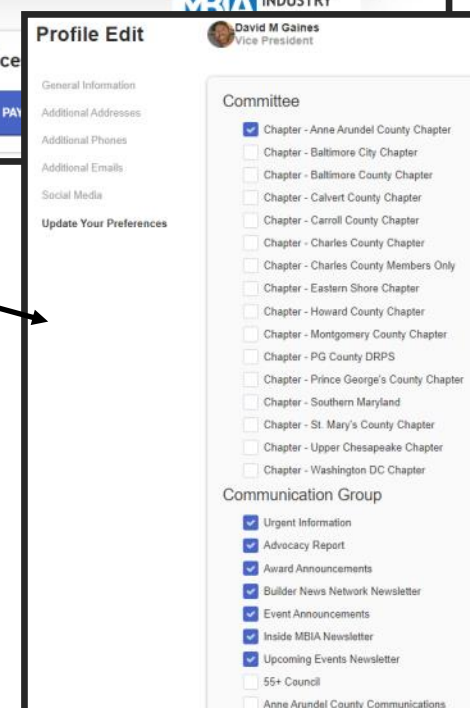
INDUSTRY

ce

PAY

Profile Edit

David M Gaines
Vice President

General Information
Additional Addresses
Additional Phones
Additional Emails
Social Media
Update Your Preferences

Committee

Chapter - Anne Arundel County Chapter
Chapter - Baltimore City Chapter
Chapter - Baltimore County Chapter
Chapter - Calvert County Chapter
Chapter - Carroll County Chapter
Chapter - Charles County Chapter
Chapter - Charles County Members Only
Chapter - Eastern Shore Chapter
Chapter - Howard County Chapter
Chapter - Montgomery County Chapter
Chapter - PG County DRPS
Chapter - Prince George's County Chapter
Chapter - Southern Maryland
Chapter - St. Mary's County Chapter
Chapter - Upper Chesapeake Chapter
Chapter - Washington DC Chapter

Communication Group

Urgent Information
Advocacy Report
Award Announcements
Builder News Network Newsletter
Event Announcements
Inside MBIA Newsletter
Upcoming Events Newsletter
55+ Council
Anne Arundel County Communications